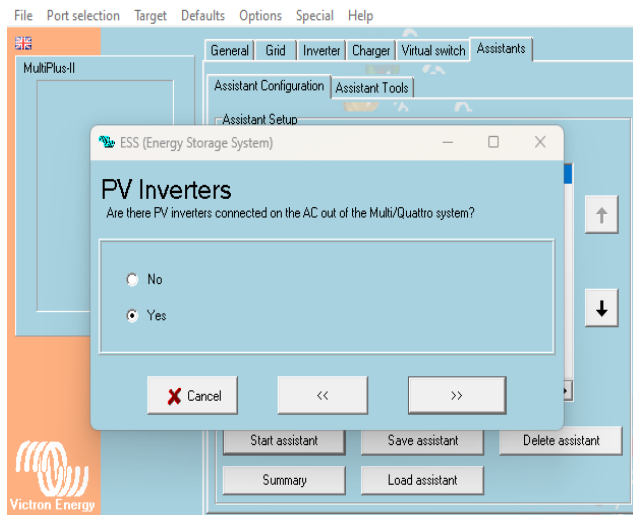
File Port selection Target Defaults Options Special Help

MultiPlus-II

General Grid Inverter Charger Virtual switch Assistants

Assistant Configuration Assistant Tools

Assistant Setup

ESS (Energy Storage System)

PV Inverters

Are there PV inverters connected on the AC out of the Multi/Quattro system?

No

Yes

Cancel << >>

Start assistant Save assistant Delete assistant

Summary Load assistant

Victron Energy